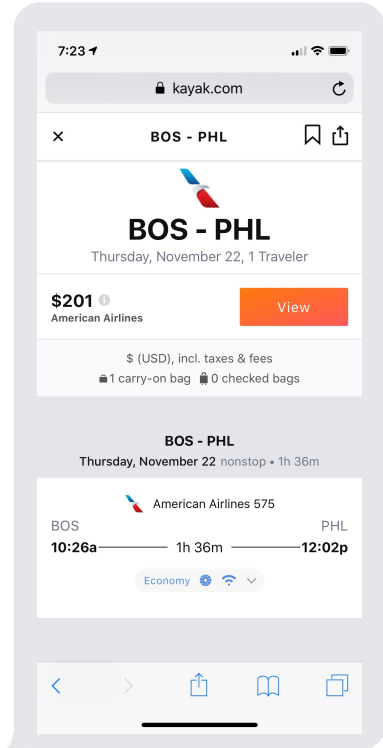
7:23

kayak.com

BOS - PHL

BOS - PHL
Thursday, November 22, 1 Traveler

$201
American Airlines

View

$ (USD), incl. taxes & fees
1 carry-on bag 0 checked bags

BOS - PHL
Thursday, November 22 nonstop • 1h 36m

American Airlines 575
BOS
PHL
10:26a 1h 36m 12:02p

Economy